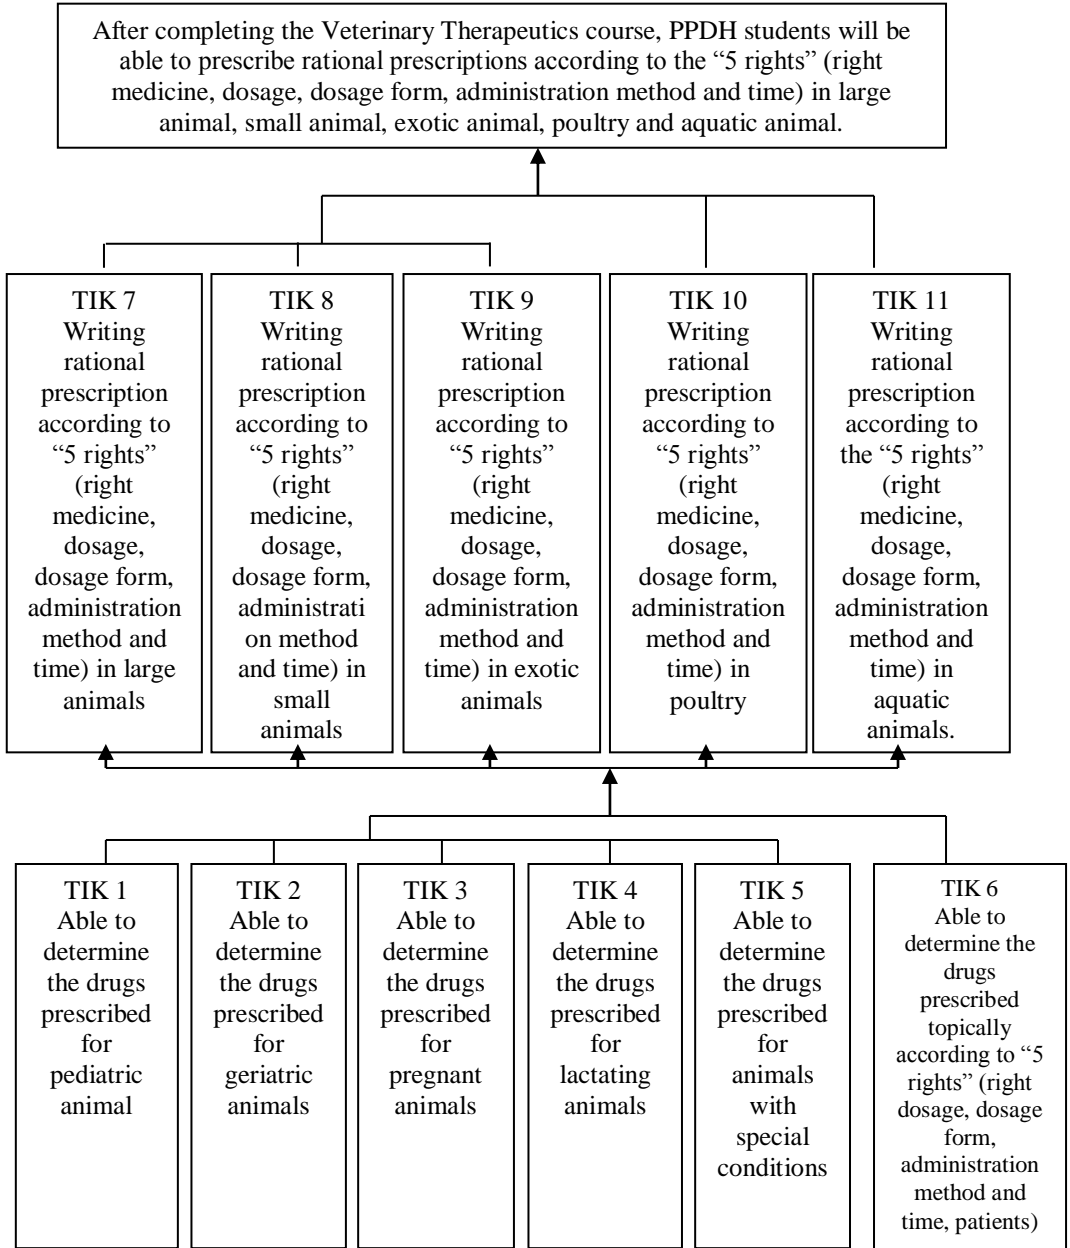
After completing the Veterinary Therapeutics course, PPDH students will be able to prescribe rational prescriptions according to the “5 rights” (right medicine, dosage, dosage form, administration method and time) in large animal, small animal, exotic animal, poultry and aquatic animal.

TIK 7
Writing rational prescription according to “5 rights” (right medicine, dosage, dosage form, administration method and time) in large animals

TIK 8
Writing rational prescription according to “5 rights” (right medicine, dosage, dosage form, administration method and time) in small animals

TIK 9
Writing rational prescription according to “5 rights” (right medicine, dosage, dosage form, administration method and time) in exotic animals

TIK 10
Writing rational prescription according to “5 rights” (right medicine, dosage, dosage form, administration method and time) in poultry

TIK 11
Writing rational prescription according to the “5 rights” (right medicine, dosage, dosage form, administration method and time) in aquatic animals.

TIK 1
Able to determine the drugs prescribed for pediatric animal

TIK 2
Able to determine the drugs prescribed for geriatric animals

TIK 3
Able to determine the drugs prescribed for pregnant animals

TIK 4
Able to determine the drugs prescribed for lactating animals

TIK 5
Able to determine the drugs prescribed for animals with special conditions

TIK 6
Able to determine the drugs prescribed topically according to “5 rights” (right dosage, dosage form, administration method and time, patients)